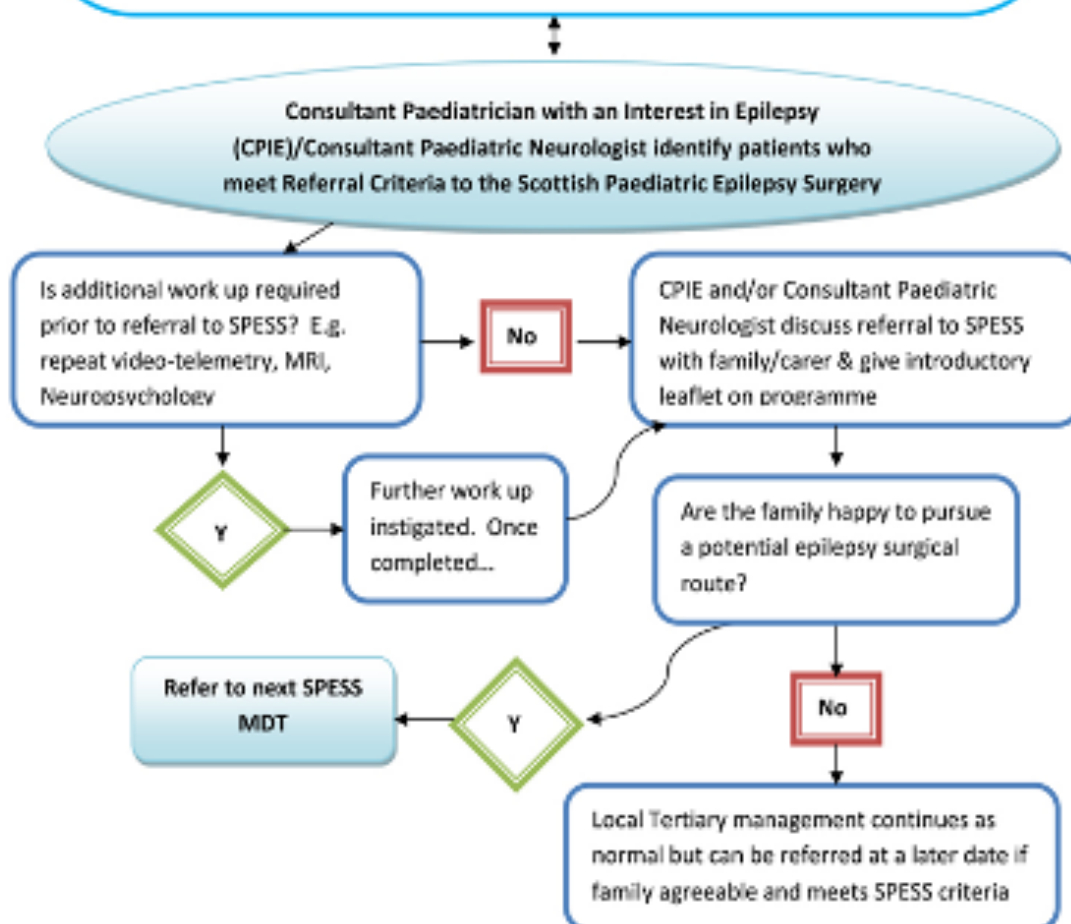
Consultant Paediatrician with an Interest in Epilepsy (CPIE)/Consultant Paediatric Neurologist identify patients who meet Referral Criteria to the Scottish Paediatric Epilepsy Surgery

Is additional work up required prior to referral to SPESS? E.g. repeat video-telemetry, MRI, Neuropsychology

No

CPIE and/or Consultant Paediatric Neurologist discuss referral to SPESS with family/carer & give introductory leaflet on programme

Y

Further work up instigated. Once completed...

Are the family happy to pursue a potential epilepsy surgical route?

Refer to next SPESS MDT

Y

No

Local Tertiary management continues as normal but can be referred at a later date if family agreeable and meets SPESS criteria